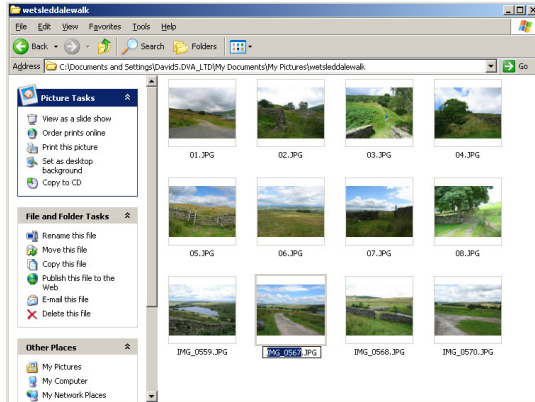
wetsleddalewalk

File Edit View Favorites Tools Help

Back Search Folders

Address C:\Documents and Settings\DavidS.DVA_LTD\My Documents\My Pictures\wetsleddalewalk Go

Picture Tasks

View as a slide show
Order prints online
Print this picture
Set as desktop background
Copy to CD

File and Folder Tasks

Rename this file
Move this file
Copy this file
Publish this file to the Web
E-mail this file
Delete this file

Other Places

My Pictures
My Computer
My Network Places

01.JPG
02.JPG
03.JPG
04.JPG
05.JPG
06.JPG
07.JPG
08.JPG
IMG_0559.JPG
IMG_0567.JPG
IMG_0568.JPG
IMG_0570.JPG